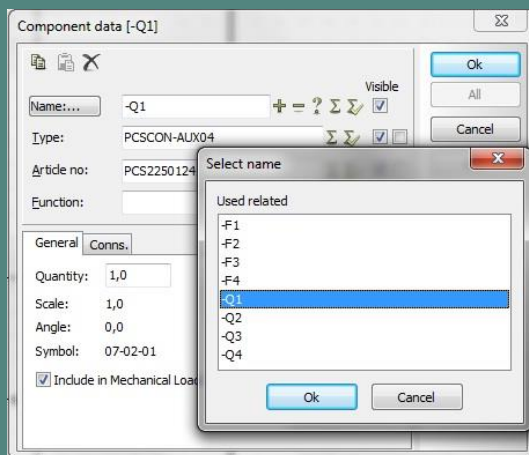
Component data [-Q1]

Visible

Name:... -Q1

Type: PCSCON-AUX04

Article no: PCS2250124

Function:

General Conns.

Quantity: 1,0

Scale: 1,0

Angle: 0,0

Symbol: 07-02-01

Include in Mechanical Loa

Ok

All

Cancel

Select name

Used related

-F1
-F2
-F3
-F4
-Q1
-Q2
-Q3
-Q4

Ok Cancel